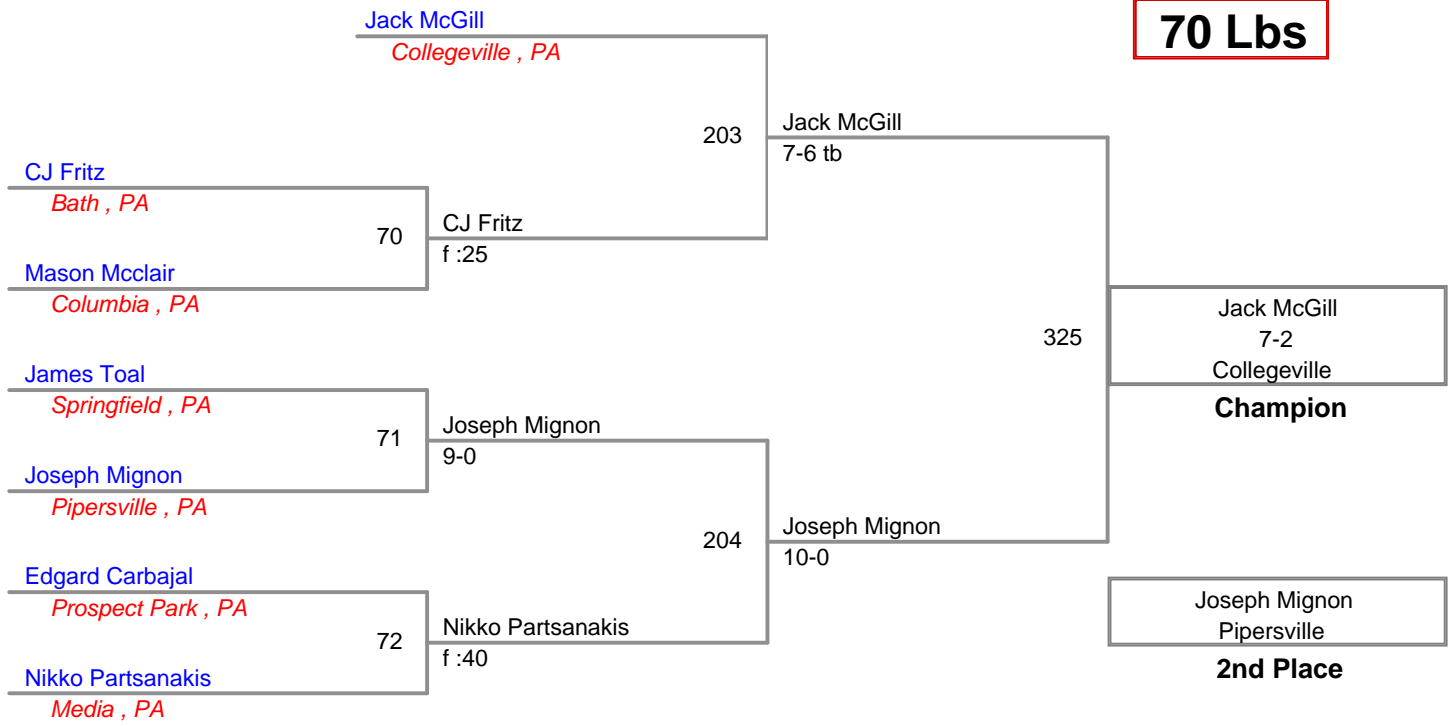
70 Lbs

Jack McGill
Collegeville , PA

CJ Fritz
Bath , PA

70

Mason Mcclair
Columbia , PA

CJ Fritz
f :25

203

Jack McGill
7-6 tb

James Toal
Springfield , PA

71

Joseph Mignon
Pipersville , PA

Joseph Mignon
9-0

204

Joseph Mignon
10-0

Edgard Carbajal
Prospect Park , PA

72

Nikko Partsanakis
Media , PA

Nikko Partsanakis
f :40

325

Jack McGill
7-2
Collegeville

Champion

Joseph Mignon
Pipersville

2nd Place